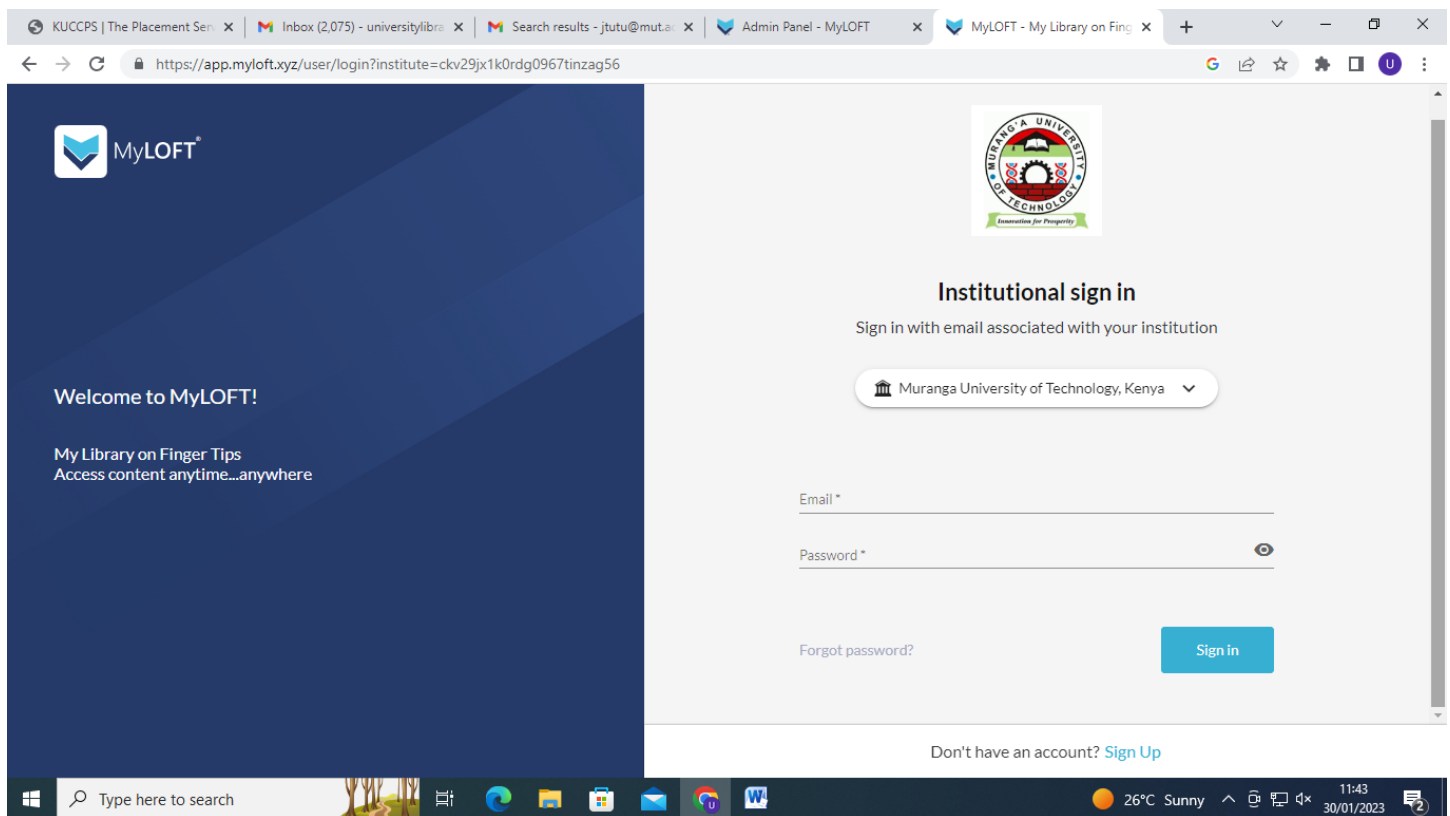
KUCCPS | The Placement Serv ×
Inbox (2,075) - universitylibra ×
Search results - jtutu@mut.ac ×
Admin Panel - MyLOFT ×
MyLOFT - My Library on Fing ×
+

https://app.myloft.xyz/user/login?institute=ckv29jx1k0rdg0967tinzag56

U

MyLOFT®

Welcome to MyLOFT!

My Library on Finger Tips
Access content anytime...anywhere

MURANG'A UNIVERSITY OF TECHNOLOGY
Innovation for Prosperity

Institutional sign in

Sign in with email associated with your institution

Muranga University of Technology, Kenya

Email *

Password *

Forgot password?

Sign in

Don't have an account? Sign Up

Type here to search

26°C Sunny

11:43
30/01/2023

2